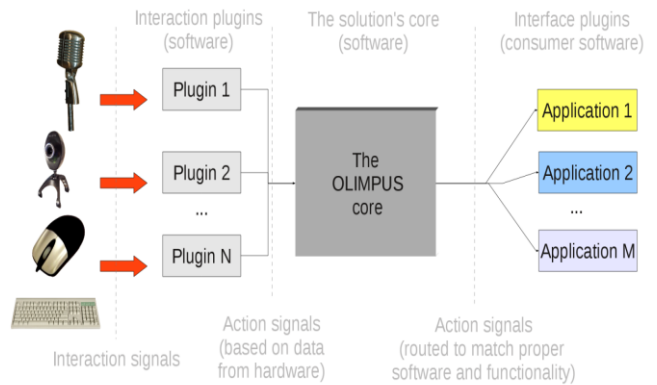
Interaction plugins (software)

The solution's core (software)

Interface plugins (consumer software)

Plugin 1

Plugin 2

...

Plugin N

The OLIMPUS core

Application 1

Application 2

...

Application M

Interaction signals

Action signals (based on data from hardware)

Action signals (routed to match proper software and functionality)